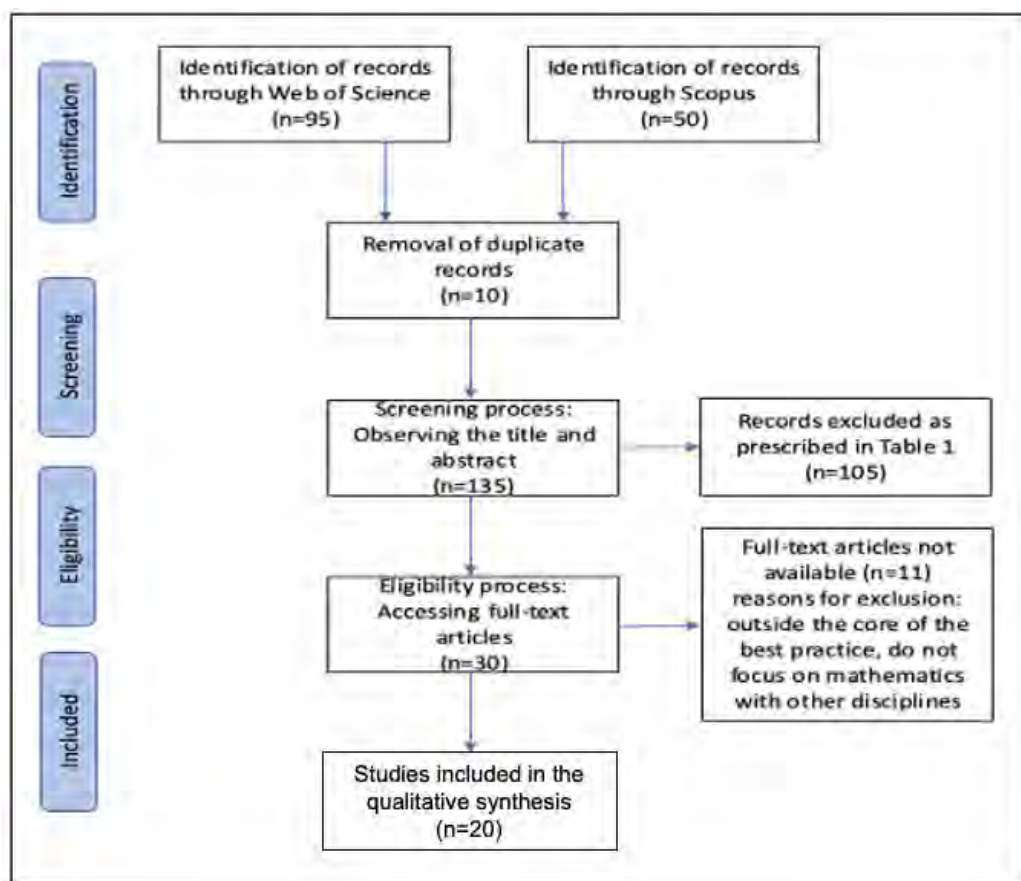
Identification

Identification of records through Web of Science (n=95)

Identification of records through Scopus (n=50)

Removal of duplicate records (n=10)

Screening

Screening process: Observing the title and abstract (n=135)

Records excluded as prescribed in Table 1 (n=105)

Eligibility

Eligibility process: Accessing full-text articles (n=30)

Full-text articles not available (n=11) reasons for exclusion: outside the core of the best practice, do not focus on mathematics with other disciplines

Included

Studies included in the qualitative synthesis (n=20)